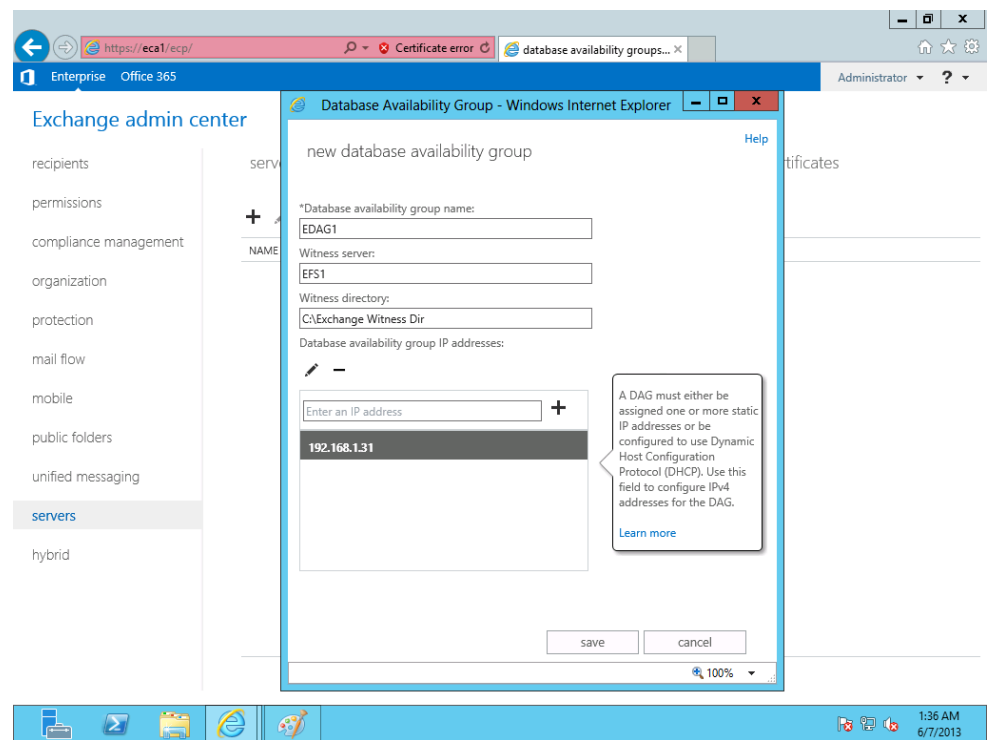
https://eca1/ecp/
Certificate error
database availability groups...

Enterprise Office 365
Administrator ▾ ? ▾

Exchange admin center

recipients
permissions
compliance management
organization
protection
mail flow
mobile
public folders
unified messaging
servers
hybrid

serv
rtificates
+
NAME

Database Availability Group - Windows Internet Explorer

Help

new database availability group

*Database availability group name:
EDAG1
Witness server:
EFS1
Witness directory:
C:\Exchange Witness Dir
Database availability group IP addresses:

Enter an IP address
+
192.168.1.31

A DAG must either be assigned one or more static IP addresses or be configured to use Dynamic Host Configuration Protocol (DHCP). Use this field to configure IPv4 addresses for the DAG.

Learn more

save
cancel

100%

1:36 AM
6/7/2013